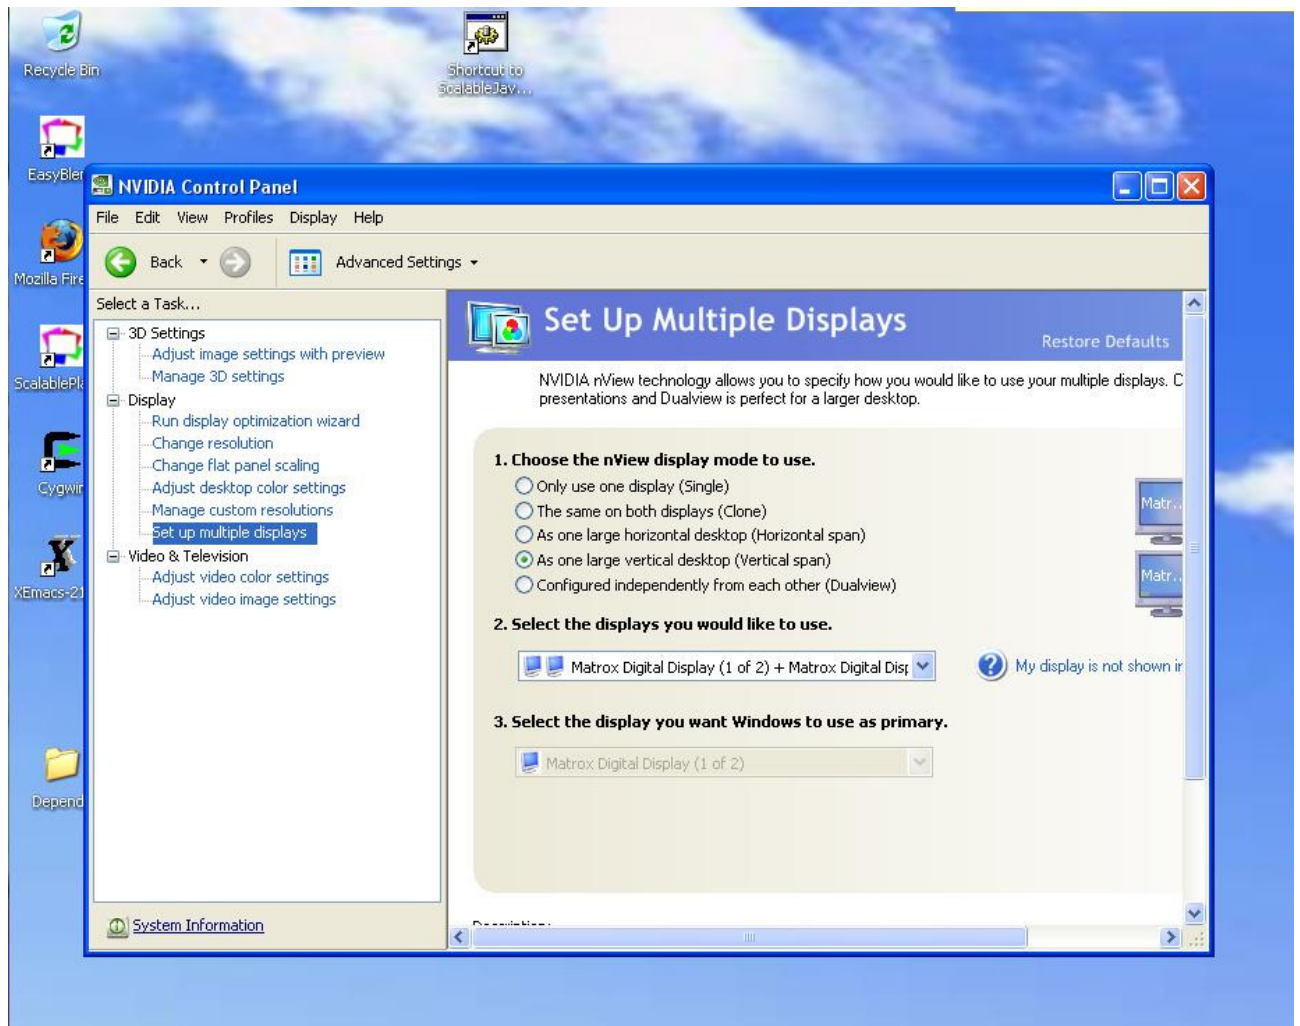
Recycle Bin

Shortcut to ScalableJav...

EasyBler

Mozilla Fire

ScalablePl

Cygwir

XEmacs-21

Depend

NVIDIA Control Panel

File Edit View Profiles Display Help

Back Advanced Settings

Select a Task...

3D Settings
Adjust image settings with preview
Manage 3D settings
Display
Run display optimization wizard
Change resolution
Change flat panel scaling
Adjust desktop color settings
Manage custom resolutions
Set up multiple displays
Video & Television
Adjust video color settings
Adjust video image settings

System Information

Set Up Multiple Displays

Restore Defaults

NVIDIA nView technology allows you to specify how you would like to use your multiple displays. C presentations and Dualview is perfect for a larger desktop.

1. Choose the nView display mode to use.

Only use one display (Single)
The same on both displays (Clone)
As one large horizontal desktop (Horizontal span)
As one large vertical desktop (Vertical span)
Configured independently from each other (Dualview)

Matr...

Matr...

2. Select the displays you would like to use.

Matrox Digital Display (1 of 2) + Matrox Digital Disp

My display is not shown ir

3. Select the display you want Windows to use as primary.

Matrox Digital Display (1 of 2)

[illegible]